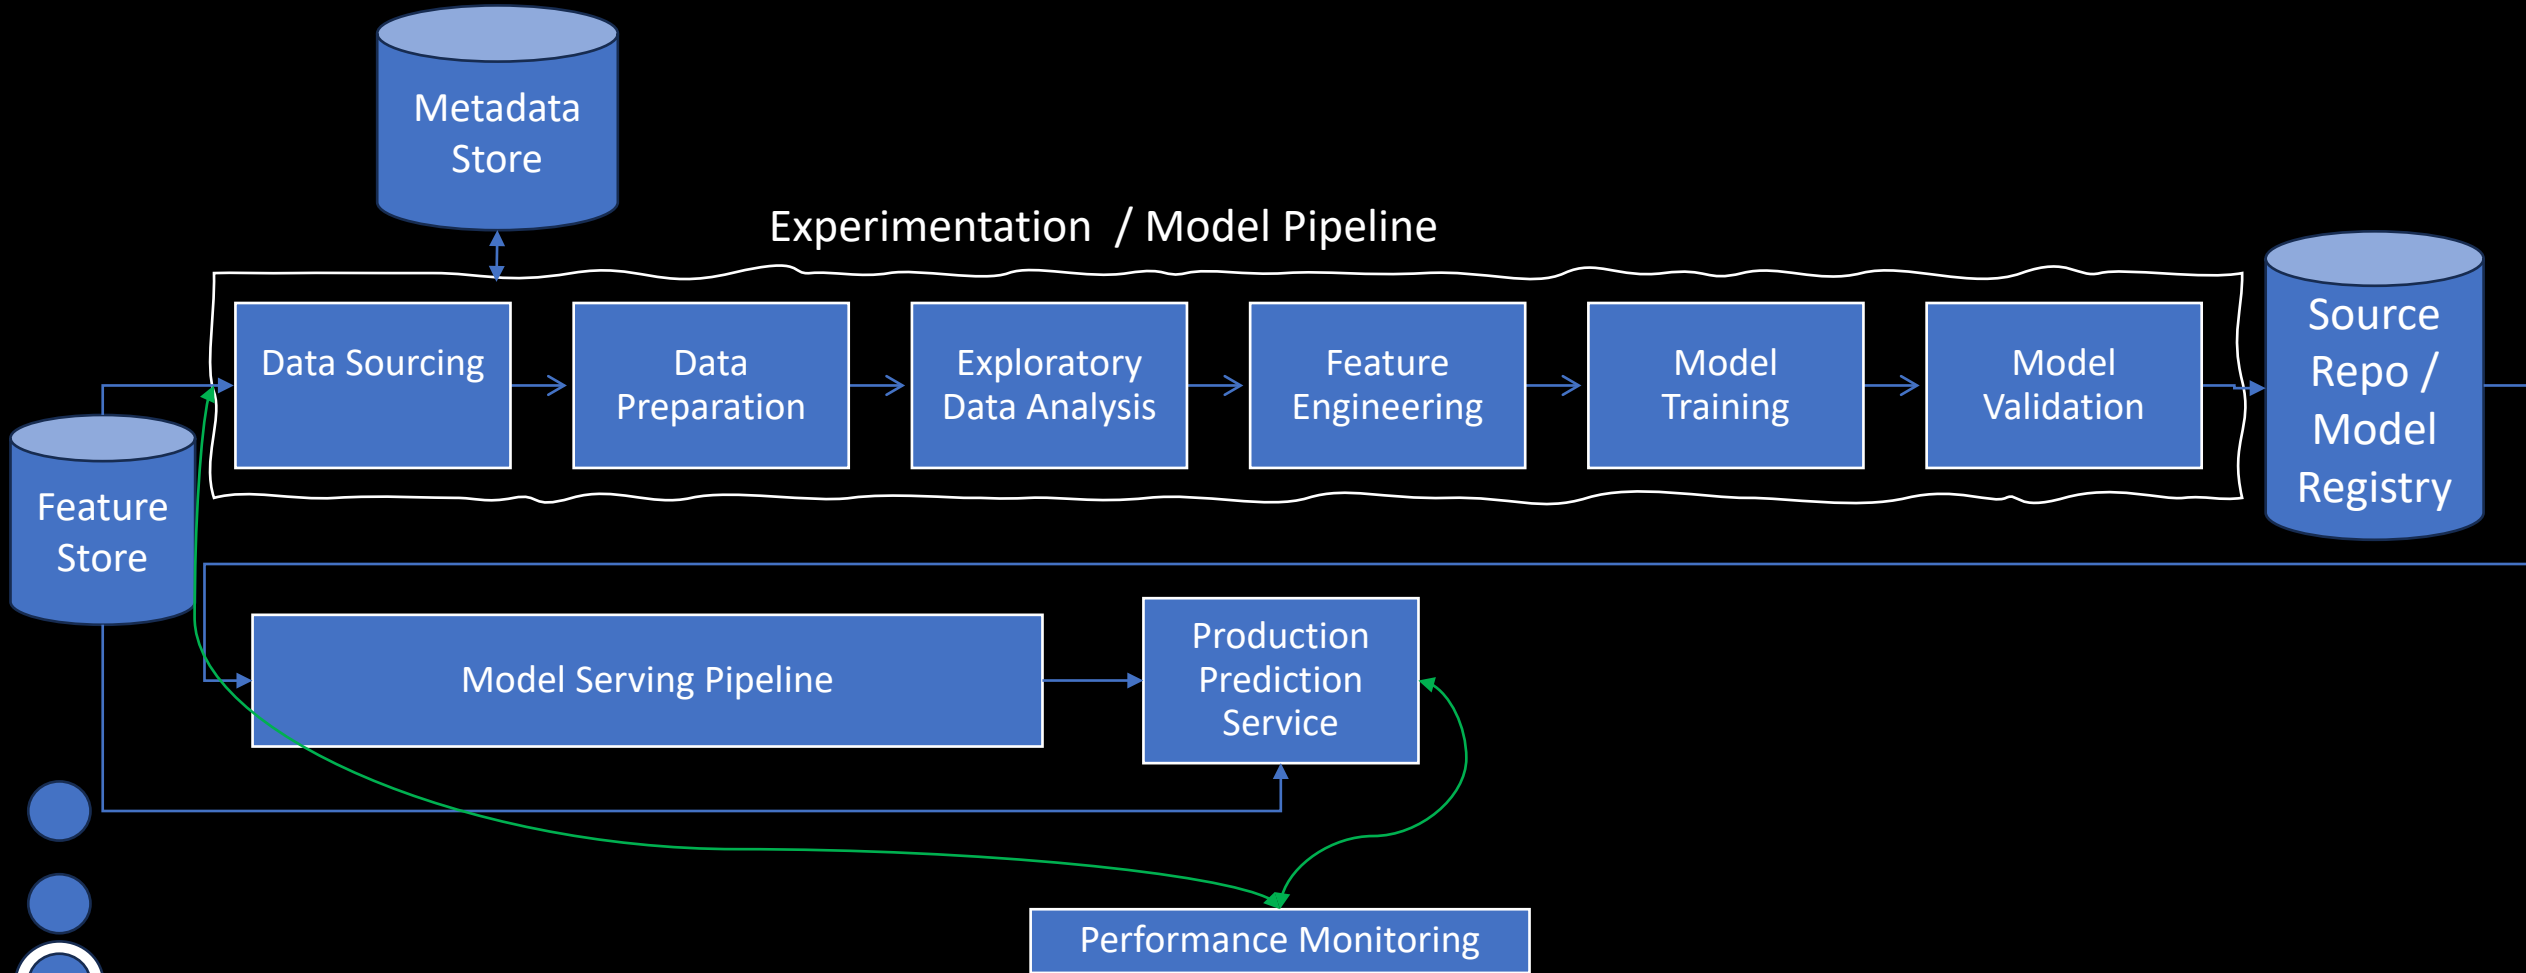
Metadata Store

Experimentation / Model Pipeline

Data Sourcing

Data Preparation

Exploratory Data Analysis

Feature Engineering

Model Training

Model Validation

Source Repo / Model Registry

Feature Store

Model Serving Pipeline

Production Prediction Service

Performance Monitoring